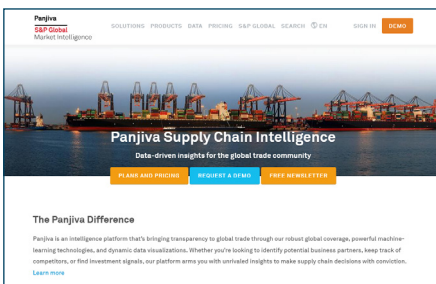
Panjiva
S&P Global
Market Intelligence

SOLUTIONS PRODUCTS DATA PRICING S&P GLOBAL SEARCH EN

SIGN IN DEMO

Panjiva Supply Chain Intelligence

Data-driven insights for the global trade community

PLANS AND PRICING REQUEST A DEMO FREE NEWSLETTER

The Panjiva Difference

Panjiva is an intelligence platform that's bringing transparency to global trade through our robust global coverage, powerful machine-learning technologies, and dynamic data visualizations. Whether you're looking to identify potential business partners, keep track of competitors, or find investment signals, our platform arms you with unrivaled insights to make supply chain decisions with conviction.

Learn more